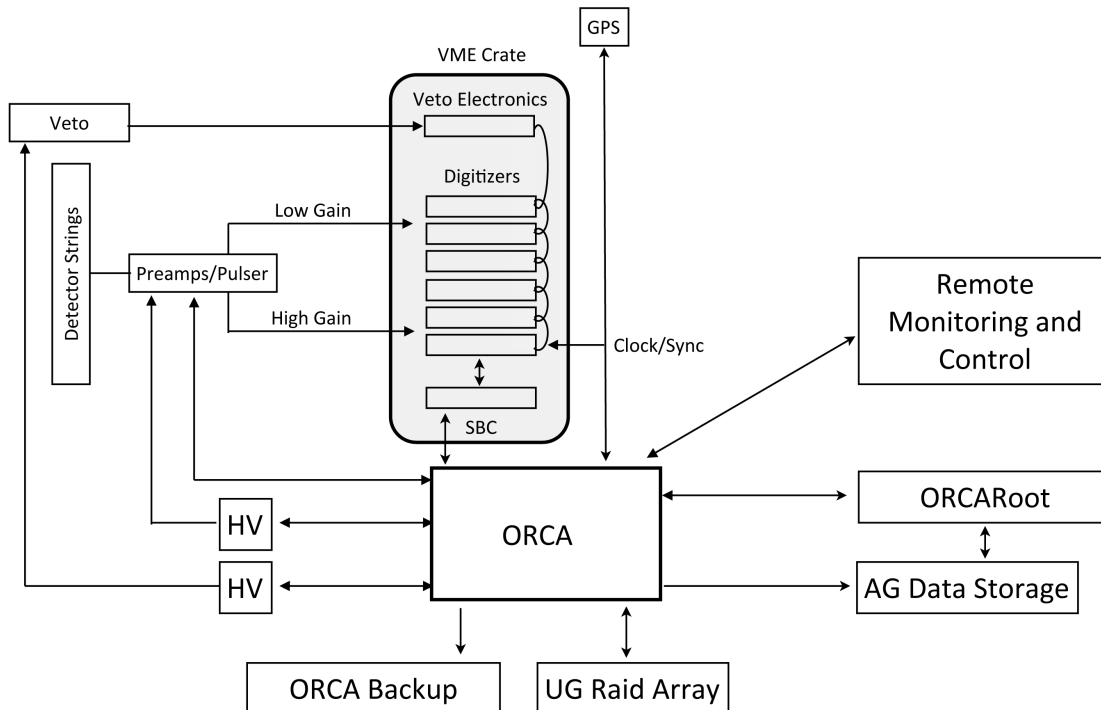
GPS

VME Crate

Veto Electronics

Veto

Digitizers

Detector Strings

Low Gain

Preamps/Pulser

High Gain

Clock/Sync

Remote Monitoring and Control

SBC

ORCA

HV

HV

ORCARoot

AG Data Storage

ORCA Backup

UG Raid Array